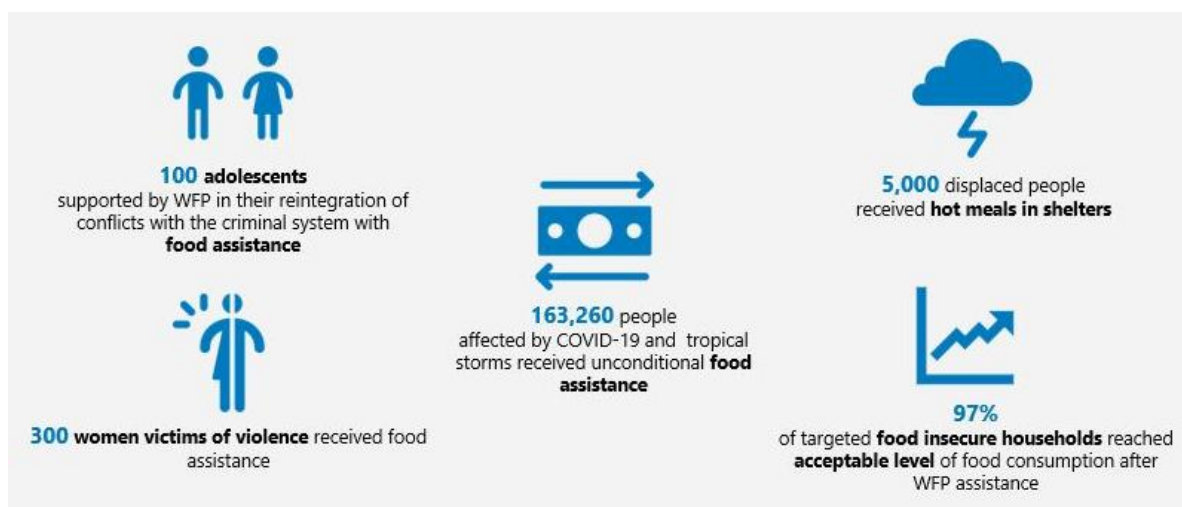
100 adolescents supported by WFP in their reintegration of conflicts with the criminal system with food assistance

300 women victims of violence received food assistance

163,260 people affected by COVID-19 and tropical storms received unconditional food assistance

5,000 displaced people received hot meals in shelters

97% of targeted food insecure households reached acceptable level of food consumption after WFP assistance